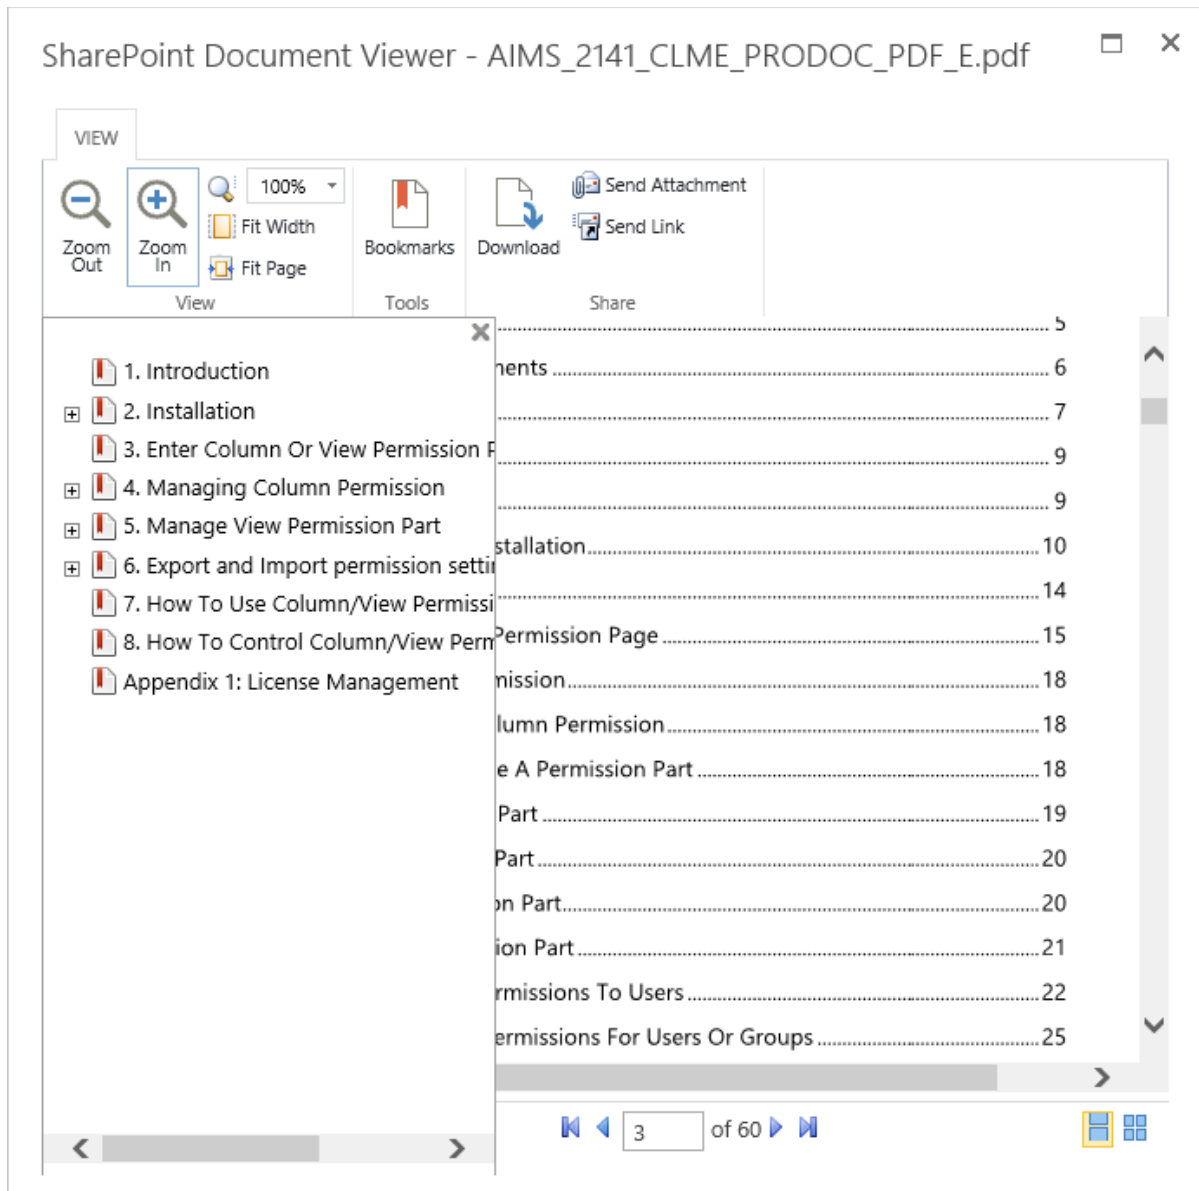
SharePoint Document Viewer - AIMS_2141_CLME_PRODOC_PDF_E.pdf

VIEW

Zoom Out

Zoom In

100%

Fit Width

Fit Page

View

Bookmarks

Tools

Download

Send Attachment

Send Link

Share

1. Introduction

2. Installation

3. Enter Column Or View Permission P

4. Managing Column Permission

5. Manage View Permission Part

6. Export and Import permission setti

7. How To Use Column/View Permissi

8. How To Control Column/View Perm

Appendix 1: License Management

5

ents 6

7

9

9

stallation 10

14

Permission Page 15

mission 18

lumn Permission 18

e A Permission Part 18

Part 19

Part 20

n Part 20

ion Part 21

rmissions To Users 22

ermissions For Users Or Groups 25

3

of 60